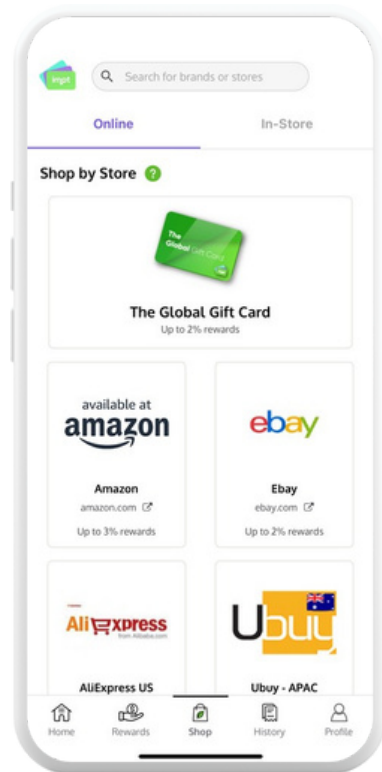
Search for brands or stores

Online

In-Store

Shop by Store

The Global Gift Card

The Global Gift Card

Up to 2% rewards

available at
amazon

Amazon

amazon.com

Up to 3% rewards

ebay

Ebay

ebay.com

Up to 2% rewards

AliExpress
from Alibaba.com

AliExpress US

Ubuy

Ubuy - APAC

Home

Rewards

Shop

History

Profile